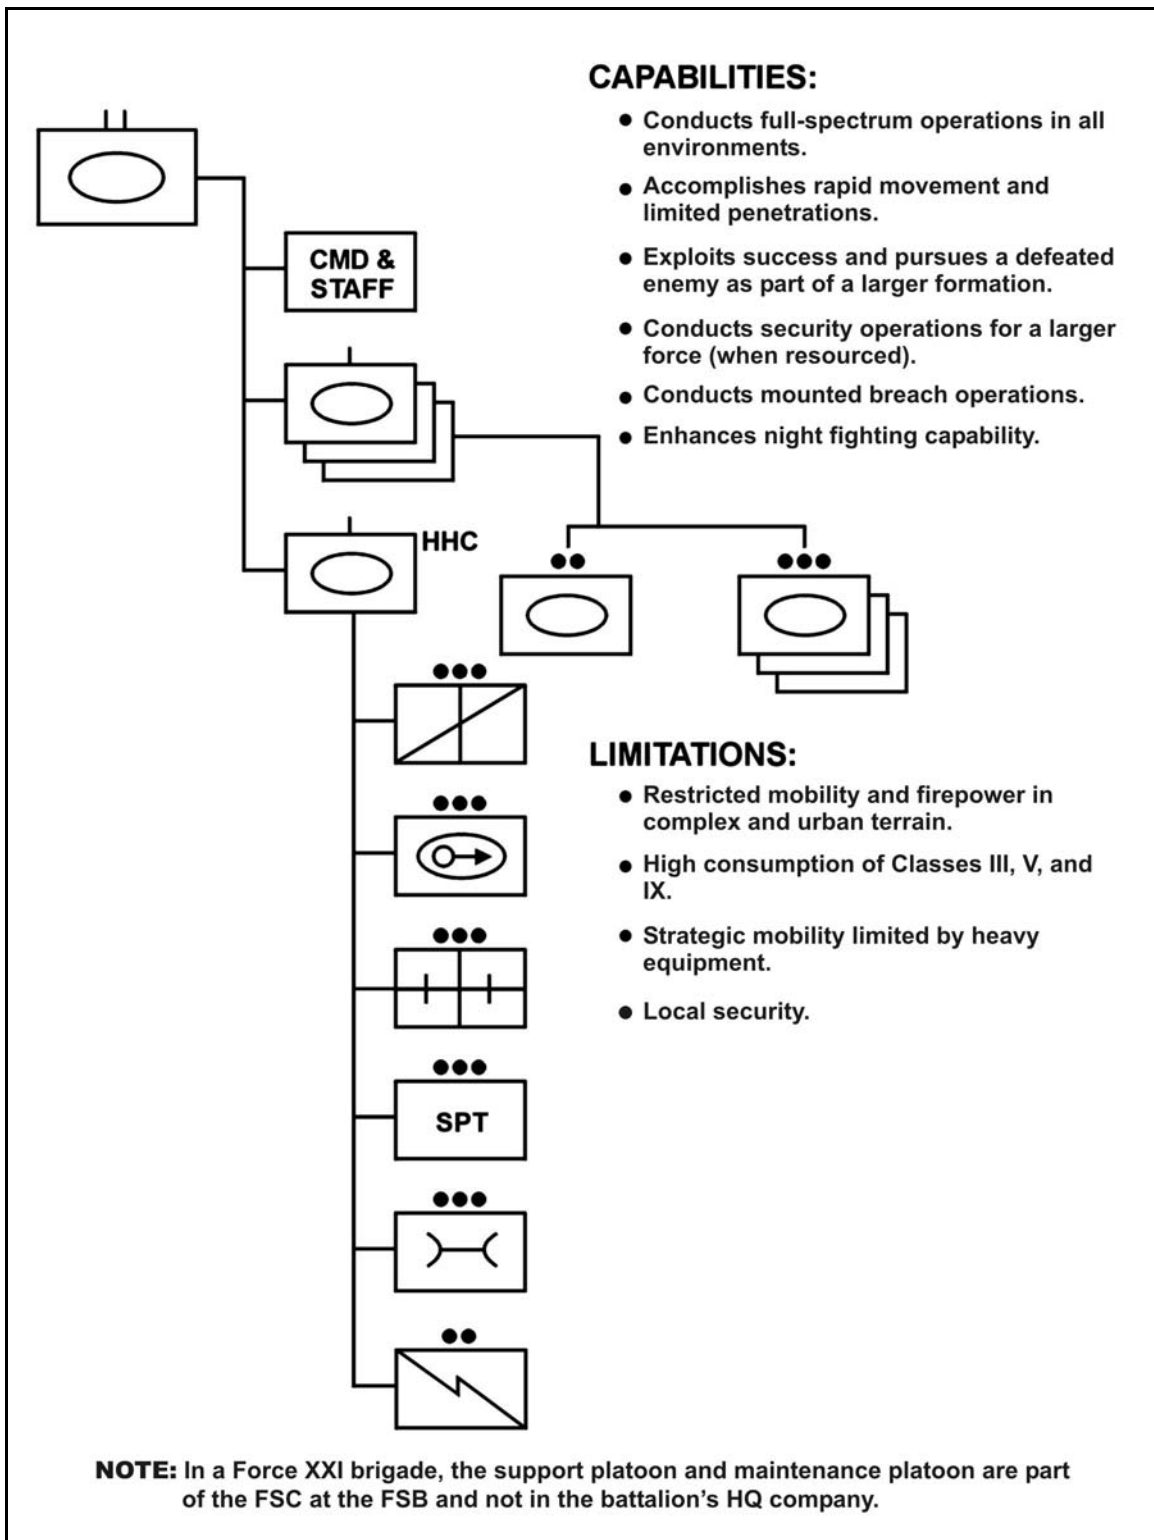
CAPABILITIES:

- Conducts full-spectrum operations in all environments.
- Accomplishes rapid movement and limited penetrations.
- Exploits success and pursues a defeated enemy as part of a larger formation.
- Conducts security operations for a larger force (when resourced).
- Conducts mounted breach operations.
- Enhances night fighting capability.

CMD & STAFF

HHC

SPT

LIMITATIONS:

- Restricted mobility and firepower in complex and urban terrain.
- High consumption of Classes III, V, and IX.
- Strategic mobility limited by heavy equipment.
- Local security.

NOTE: In a Force XXI brigade, the support platoon and maintenance platoon are part of the FSC at the FSB and not in the battalion's HQ company.